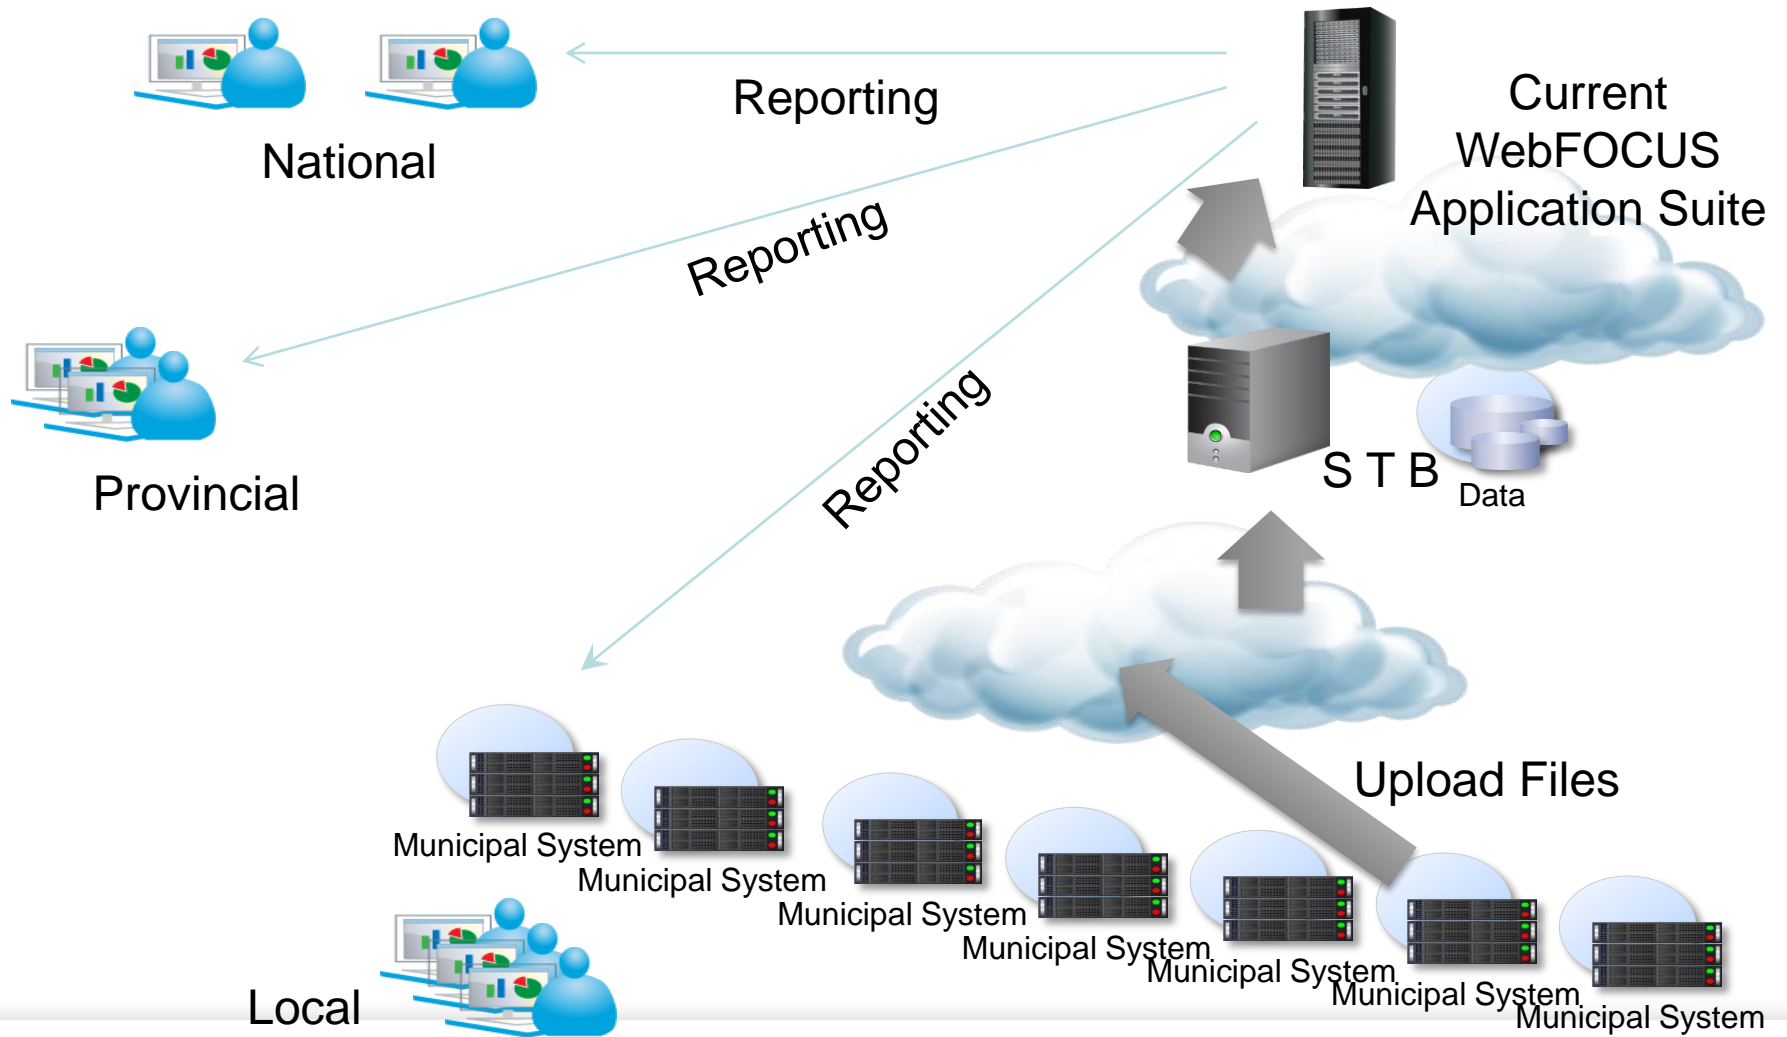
National

Reporting

Current WebFOCUS Application Suite

Reporting

Provincial

Reporting

S T B

Data

Upload Files

Municipal System

Municipal System

Municipal System

Municipal System

Municipal System

Municipal System

Municipal System

Local